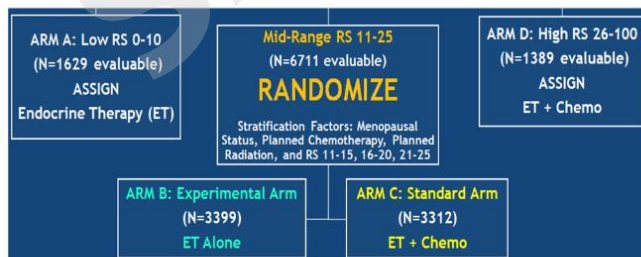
ARM A: Low RS 0-10
(N=1629 evaluable)
ASSIGN
Endocrine Therapy (ET)

Mid-Range RS 11-25
(N=6711 evaluable)
RANDOMIZE
Stratification Factors: Menopausal Status, Planned Chemotherapy, Planned Radiation, and RS 11-15, 16-20, 21-25

ARM D: High RS 26-100
(N=1389 evaluable)
ASSIGN
ET + Chemo

ARM B: Experimental Arm
(N=3399)
ET Alone

ARM C: Standard Arm
(N=3312)
ET + Chemo